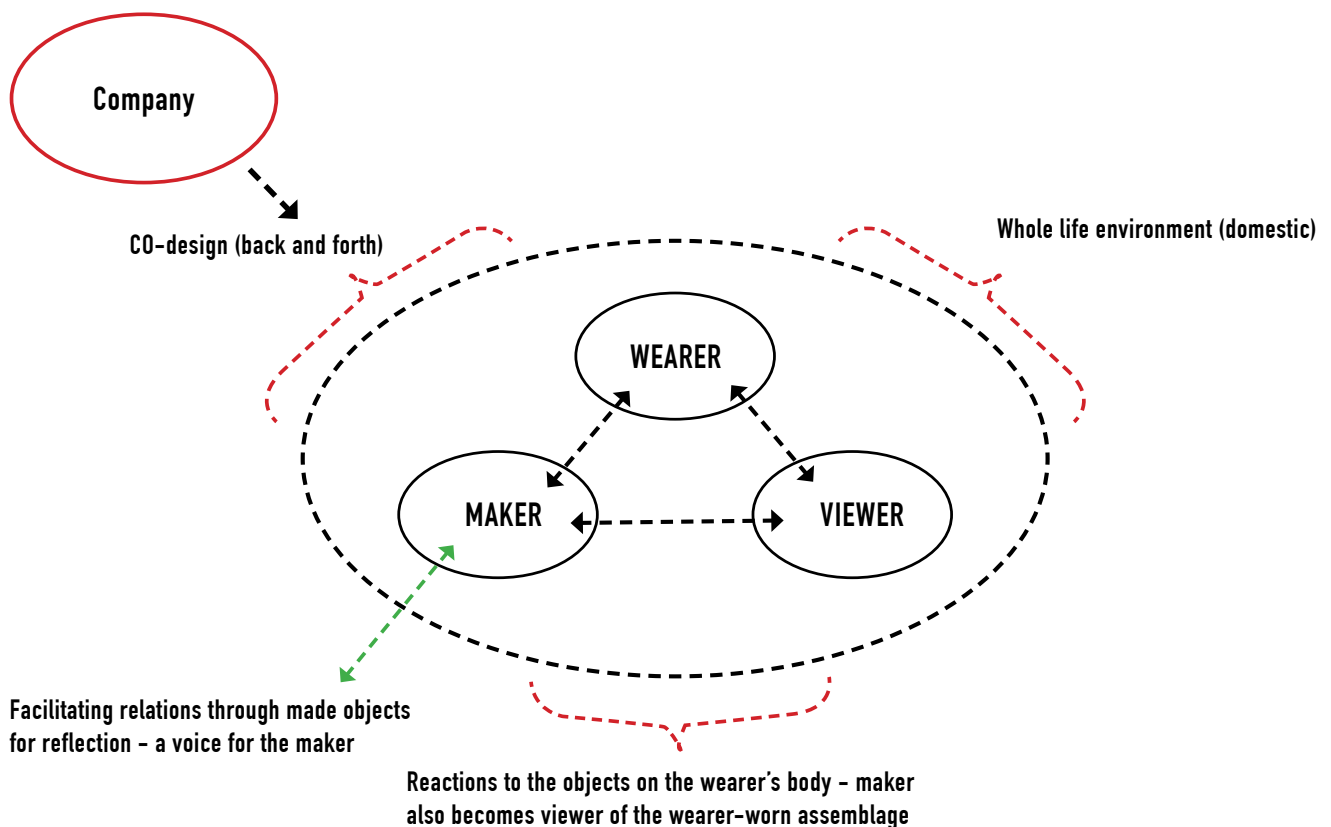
Company

CO-design (back and forth)

Whole life environment (domestic)

WEARER

MAKER

VIEWER

Facilitating relations through made objects for reflection – a voice for the maker

Reactions to the objects on the wearer's body – maker also becomes viewer of the wearer-worn assemblage